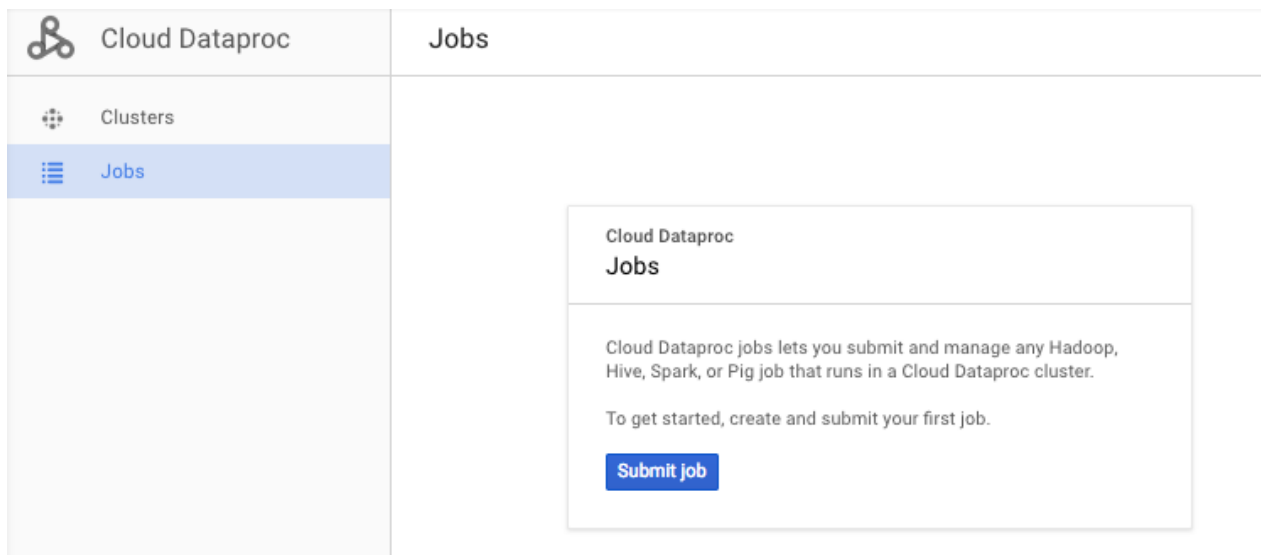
Cloud Dataproc

Jobs

Clusters

Jobs

Cloud Dataproc

Jobs

Cloud Dataproc jobs lets you submit and manage any Hadoop, Hive, Spark, or Pig job that runs in a Cloud Dataproc cluster.

To get started, create and submit your first job.

Submit job